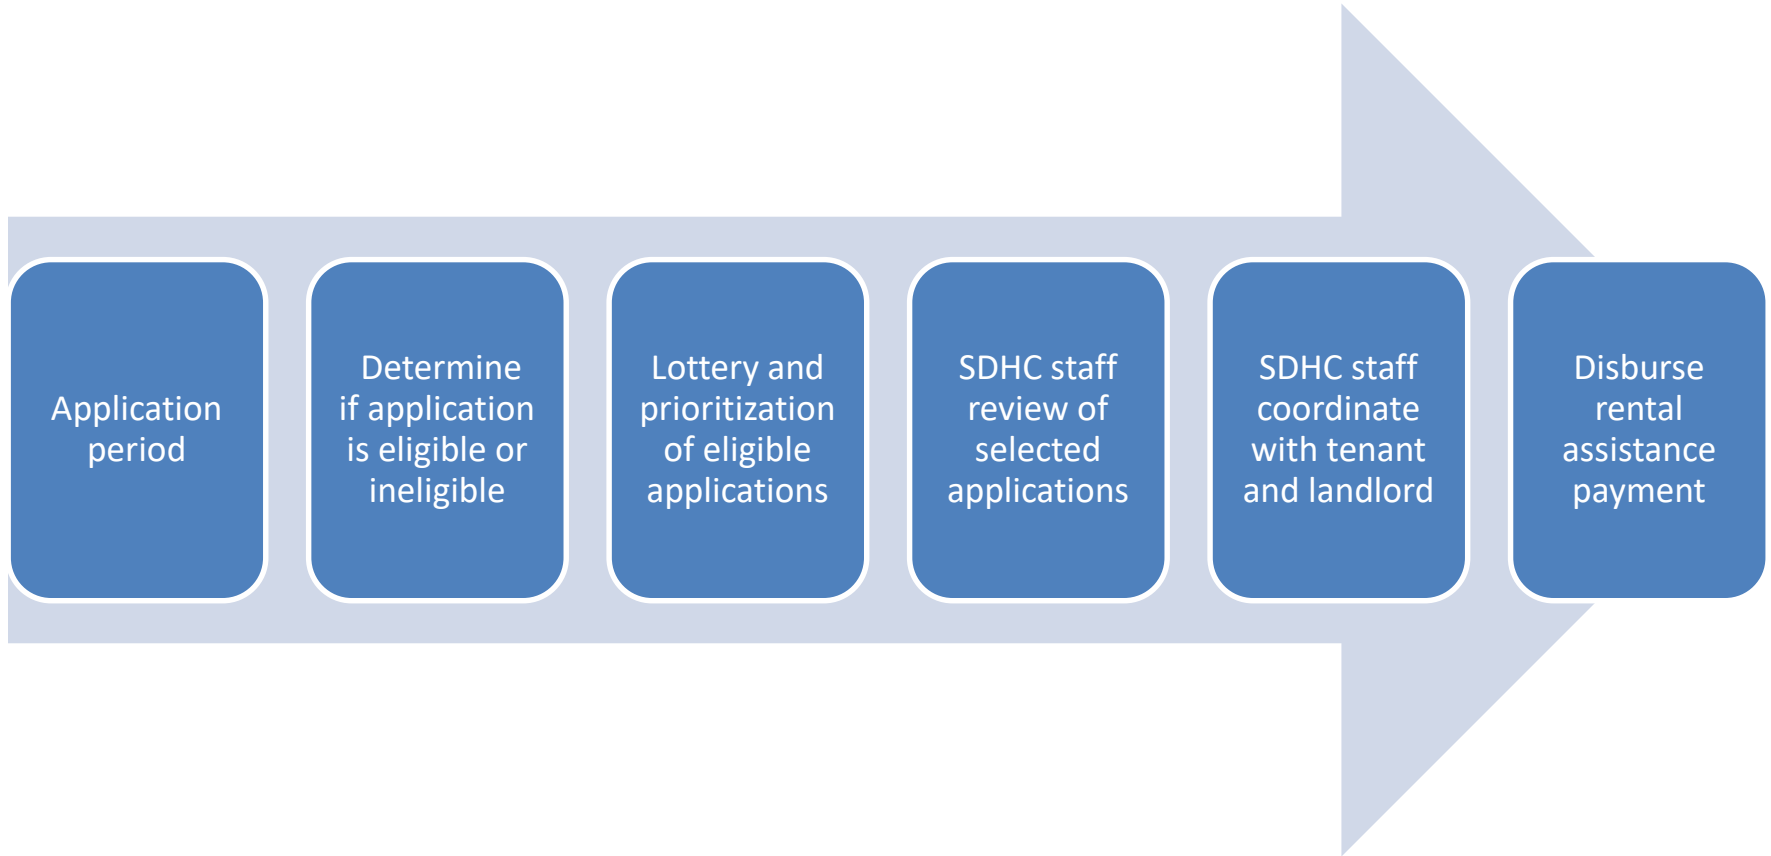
Application period

Determine if application is eligible or ineligible

Lottery and prioritization of eligible applications

SDHC staff review of selected applications

SDHC staff coordinate with tenant and landlord

Disburse rental assistance payment